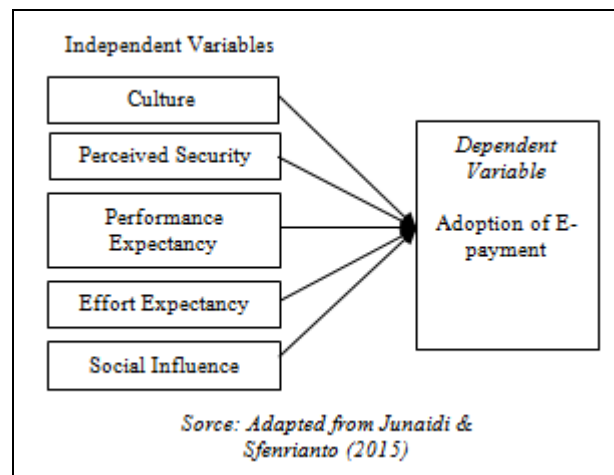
Independent Variables

Culture

Perceived Security

Performance Expectancy

Effort Expectancy

Social Influence

*Dependent Variable*

Adoption of E-payment

*Sorce: Adapted from Junaidi & Sfenrianto (2015)*